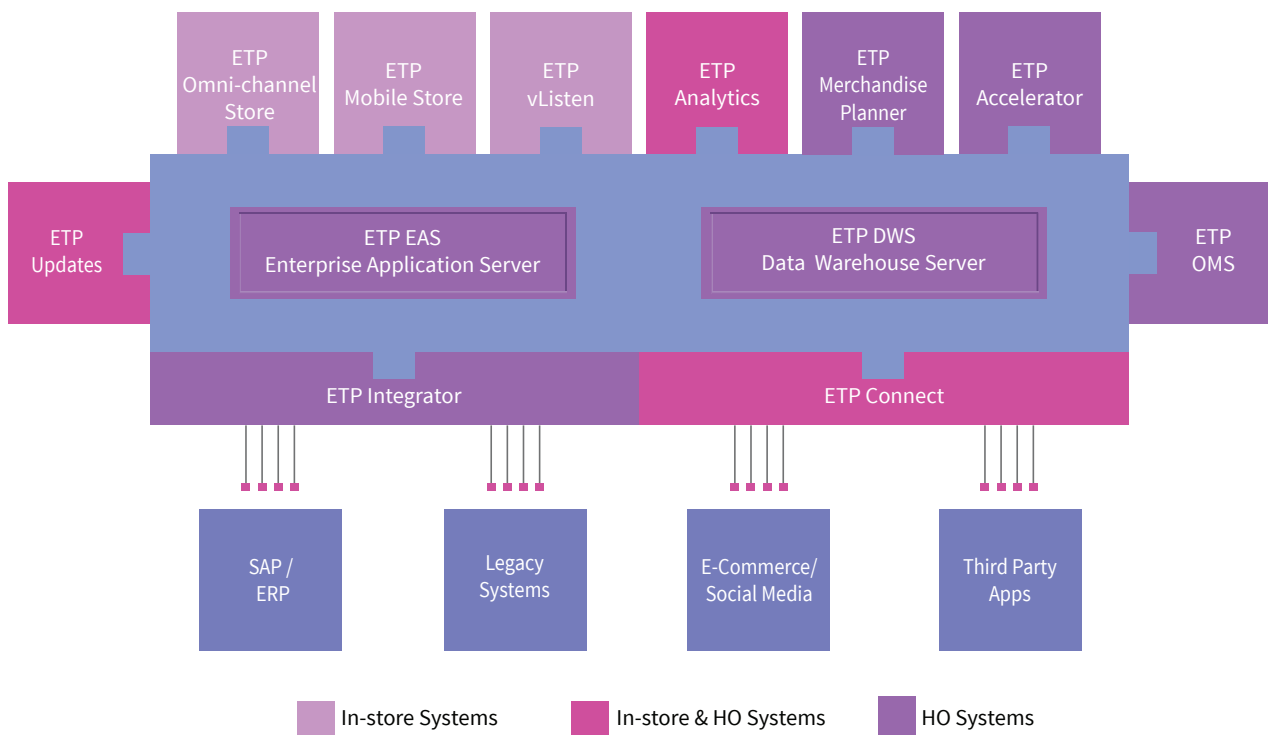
ETP Omni-channel Store

ETP Mobile Store

ETP vListen

ETP Analytics

ETP Merchandise Planner

ETP Accelerator

ETP Updates

ETP EAS Enterprise Application Server

ETP DWS Data Warehouse Server

ETP OMS

ETP Integrator

ETP Connect

SAP / ERP

Legacy Systems

E-Commerce/ Social Media

Third Party Apps

In-store Systems

In-store & HO Systems

HO Systems